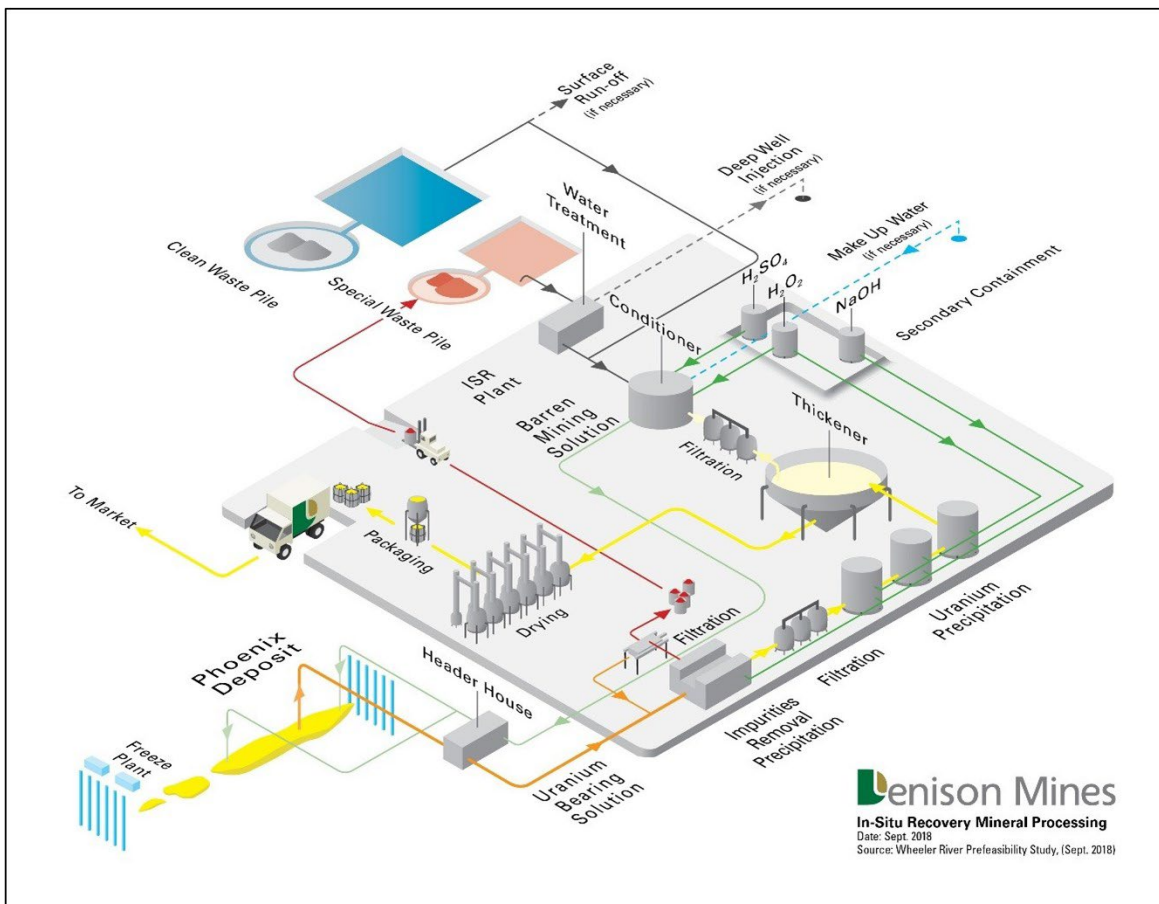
Surface Run-off (if necessary)

Deep Well Injection (if necessary)

Water Treatment

Make Up Water (if necessary)

Clean Waste Pile

Special Waste Pile

$H_2SO_4$

$H_2O_2$

$NaOH$

Secondary Containment

Conditioner

ISR Plant

Barren Mining Solution

Filtration

Thickener

To Market

Packaging

Drying

Filtration

Uranium Precipitation

Filtration

Phoenix Deposit

Header House

Impurities Removal Precipitation

Freeze Plant

Uranium Bearing Solution

Denison Mines

In-Situ Recovery Mineral Processing
Date: Sept. 2018
Source: Wheeler River Prefeasibility Study, (Sept. 2018)